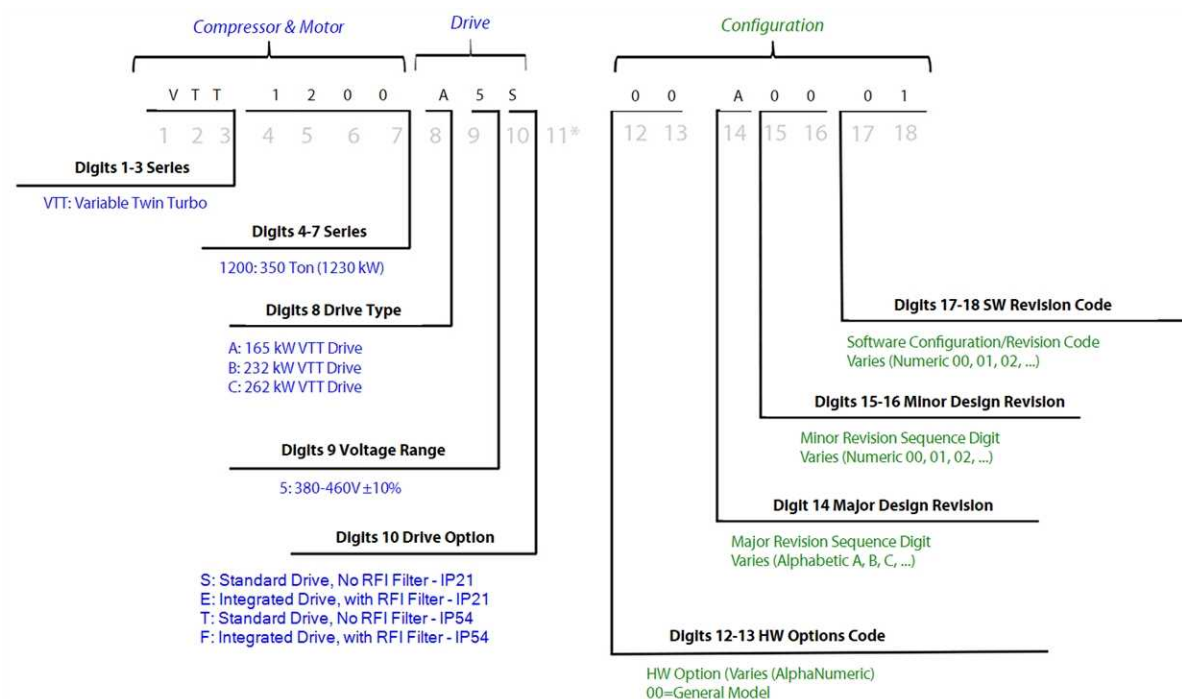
Compressor & Motor

Drive

Configuration

V T T 1 2 0 0 A 5 S 0 0 A 0 0 0 1

1 2 3 4 5 6 7 8 9 10 11* 12 13 14 15 16 17 18

Digits 1-3 Series

VTT: Variable Twin Turbo

Digits 4-7 Series

1200: 350 Ton (1230 kW)

Digits 8 Drive Type

A: 165 kW VTT Drive
B: 232 kW VTT Drive
C: 262 kW VTT Drive

Digits 9 Voltage Range

5: 380-460V ±10%

Digits 10 Drive Option

S: Standard Drive, No RFI Filter - IP21
E: Integrated Drive, with RFI Filter - IP21
T: Standard Drive, No RFI Filter - IP54
F: Integrated Drive, with RFI Filter - IP54

Digits 17-18 SW Revision Code

Software Configuration/Revision Code
Varies (Numeric 00, 01, 02, ...)

Digits 15-16 Minor Design Revision

Minor Revision Sequence Digit
Varies (Numeric 00, 01, 02, ...)

Digit 14 Major Design Revision

Major Revision Sequence Digit
Varies (Alphabetic A, B, C, ...)

Digits 12-13 HW Options Code

HW Option (Varies (AlphaNumeric)
00=General Model